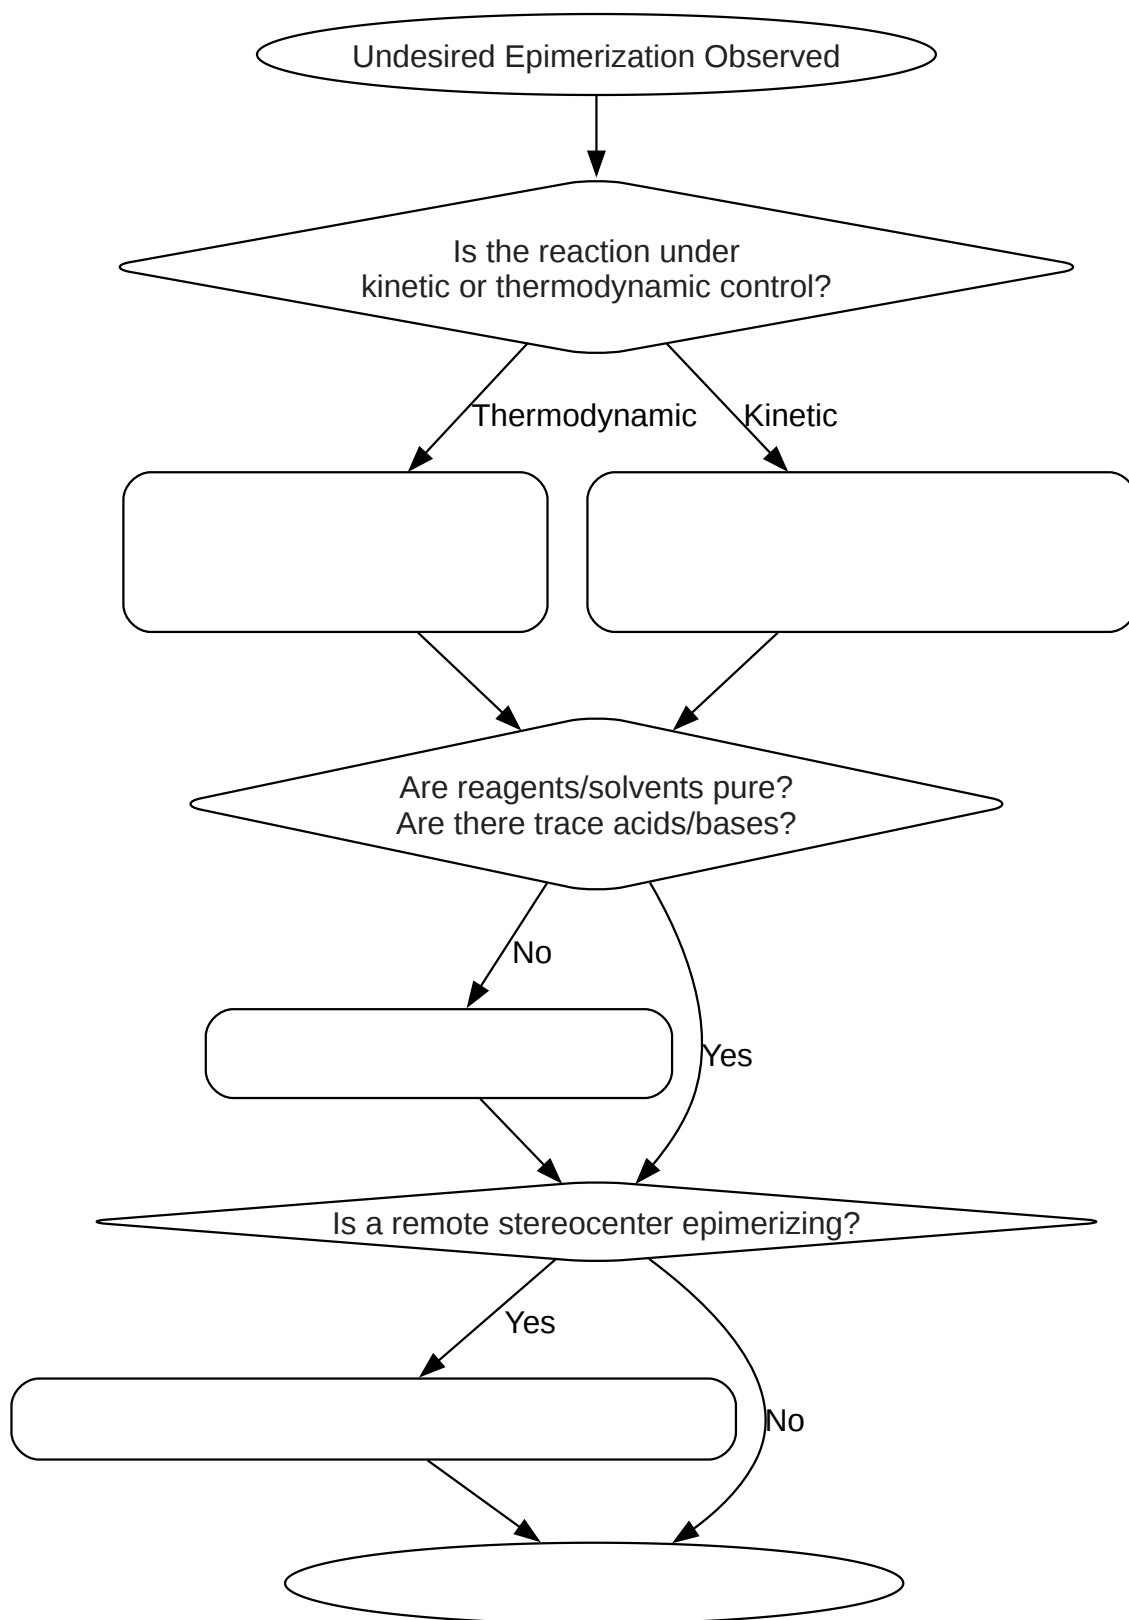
Undesired Epimerization Observed

Is the reaction under kinetic or thermodynamic control?

Thermodynamic

Kinetic

Are reagents/solvents pure? Are there trace acids/bases?

No

Yes

Is a remote stereocenter epimerizing?

Yes

No